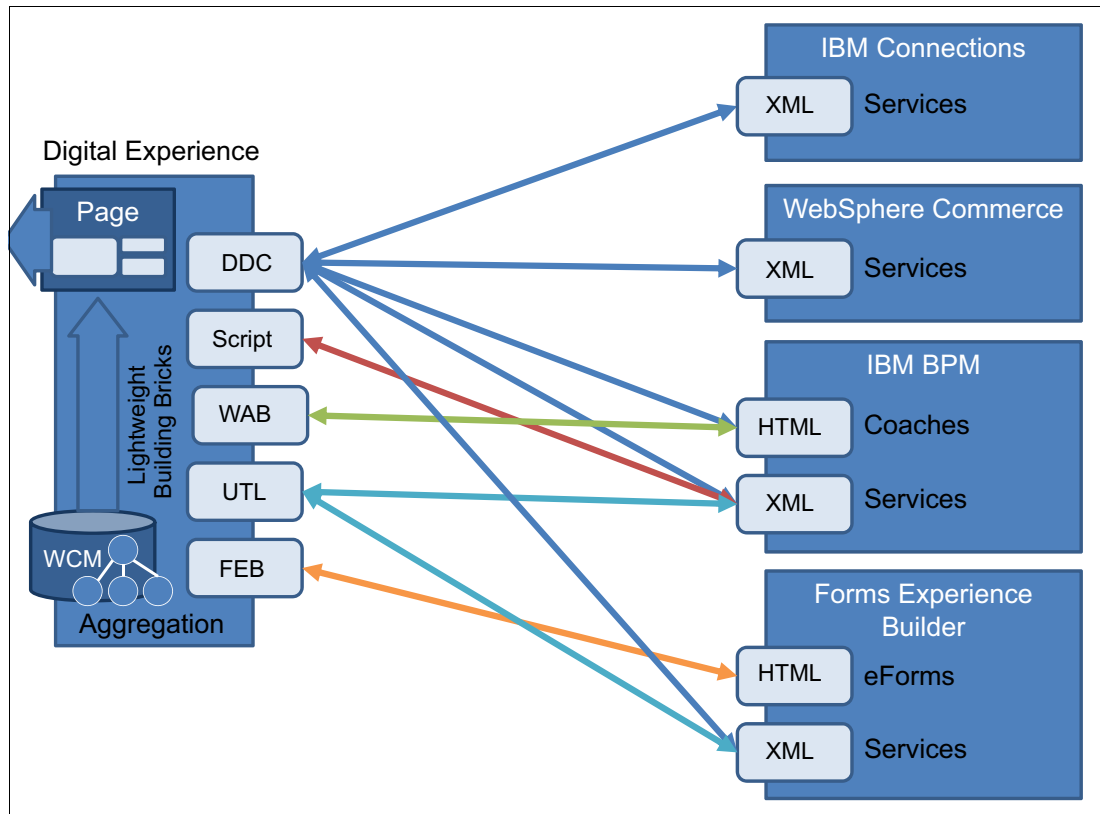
Digital Experience

Page

DDC

Script

WAB

UTL

FEB

Lightweight Building Bricks

WCM

Aggregation

IBM Connections

XML Services

WebSphere Commerce

XML Services

IBM BPM

HTML Coaches

XML Services

Forms Experience Builder

HTML eForms

XML Services